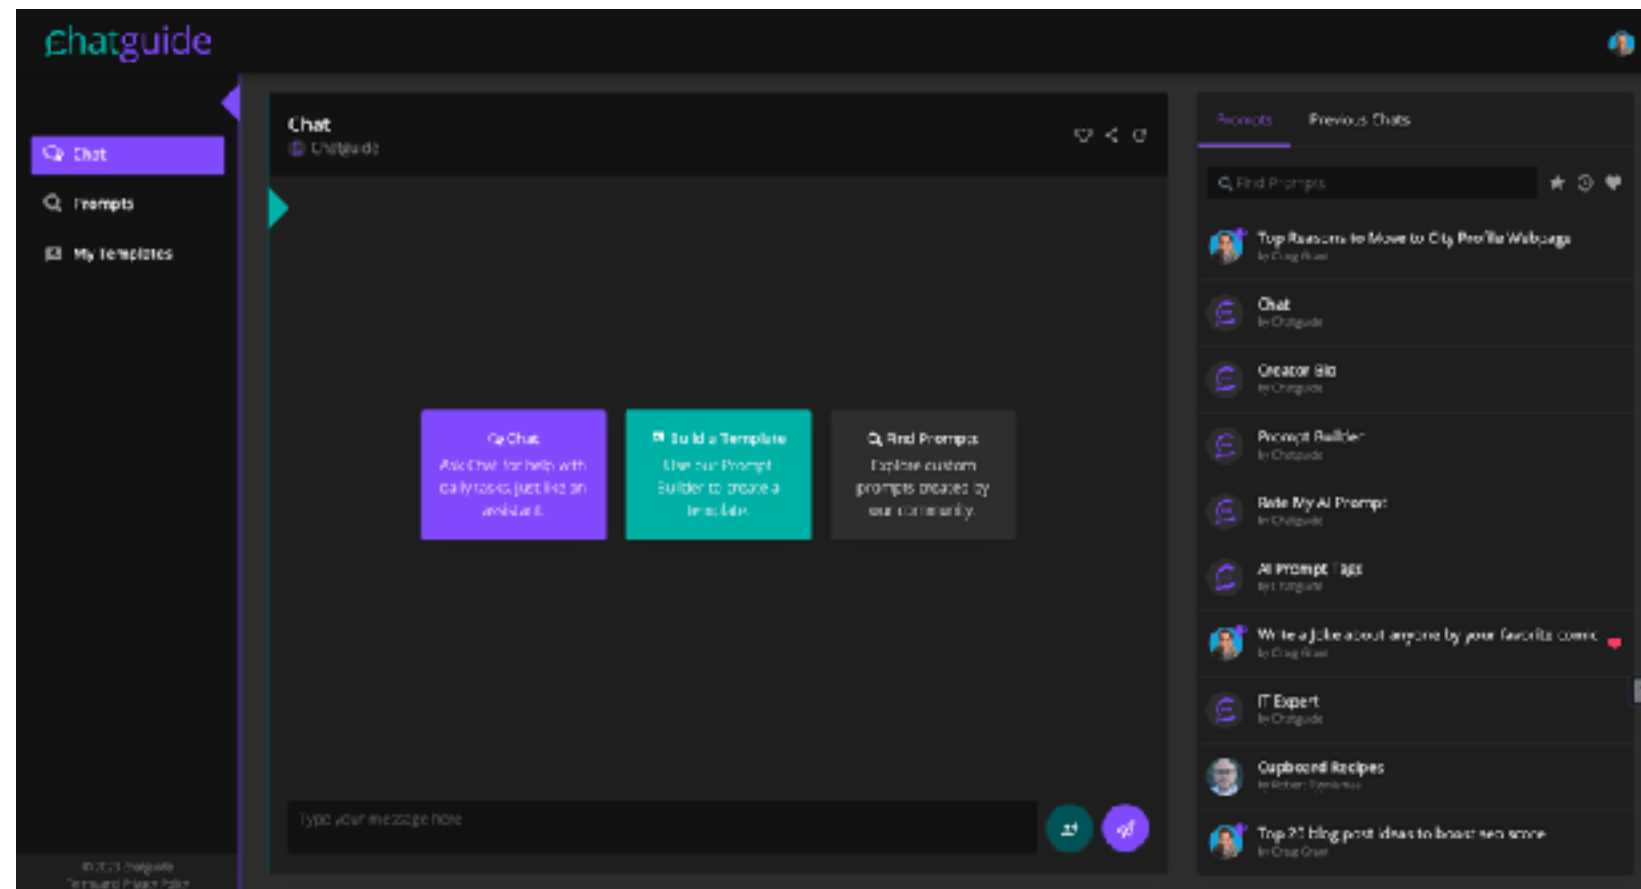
chatguide

Chat
Prompts
My Templates

© 2023 Chatguide
Terms and Privacy Policy

Chat
Chatguide

Chat
Ask Chat for help with daily tasks just like an assistant.

Build a Template
Use our Prompt Builder to create a template.

Find Prompts
Explore custom prompts created by our community.

Type your message here

Prompts
Previous Chats

Find Prompts

Top Reasons to Move to City Profile Webpage
by Craig Grant

Chat
by Chatguide

Creator Bio
by Chatguide

Prompt Builder
by Chatguide

Rate My AI Prompt
by Chatguide

AI Prompt Tags
by Chatguide

Write a Joke about anyone by your favorite comic
by Craig Grant

IT Expert
by Chatguide

Cupboard Recipes
by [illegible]

Top 25 blog post ideas to boost seo score
by Craig Grant